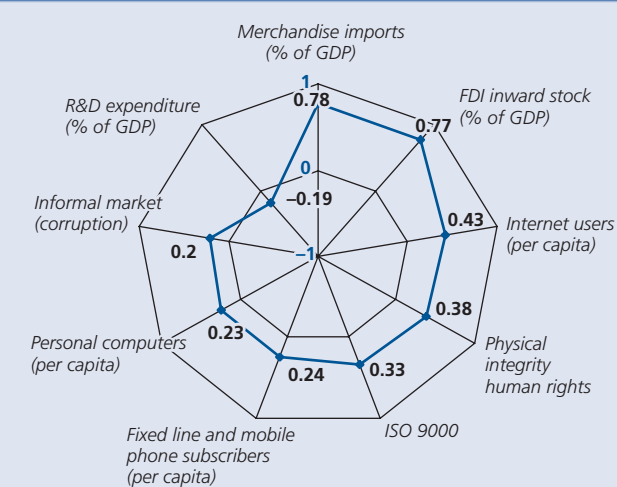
Merchandise imports (% of GDP)

1

0.78

FDI inward stock (% of GDP)

0.77

R&D expenditure (% of GDP)

0

–0.19

Informal market (corruption)

0.43

Internet users (per capita)

0.2

–1

0.38

Personal computers (per capita)

0.23

Physical integrity human rights

0.24

0.33

ISO 9000

Fixed line and mobile phone subscribers (per capita)